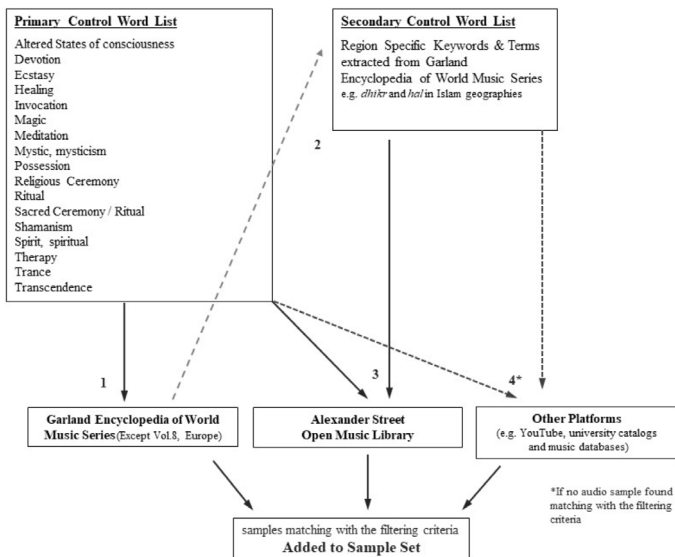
Primary Control Word List

Altered States of consciousness
Devotion
Ecstasy
Healing
Invocation
Magic
Meditation
Mystic, mysticism
Possession
Religious Ceremony
Ritual
Sacred Ceremony / Ritual
Shamanism
Spirit, spiritual
Therapy
Trance
Transcendence

Secondary Control Word List

Region Specific Keywords & Terms extracted from Garland Encyclopedia of World Music Series e.g. *dhikr* and *hal* in Islam geographies

2

1

3

4*

Garland Encyclopedia of World Music Series(Except Vol.8, Europe)

Alexander Street Open Music Library

Other Platforms (e.g. YouTube, university catalogs and music databases)

*If no audio sample found matching with the filtering criteria

samples matching with the filtering criteria
Added to Sample Set